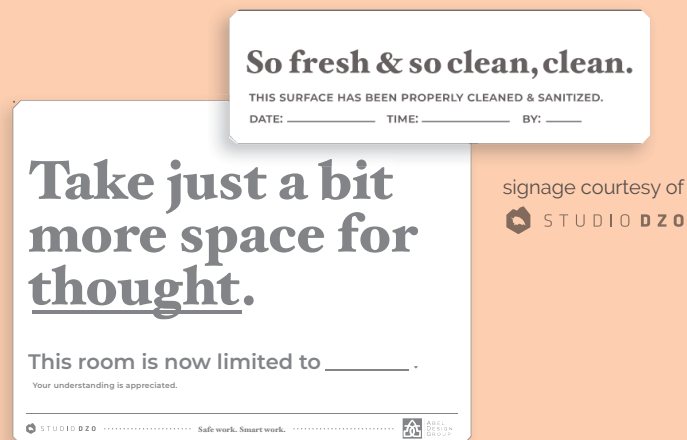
So fresh & so clean, clean.

THIS SURFACE HAS BEEN PROPERLY CLEANED & SANITIZED.

DATE: ______ TIME: ______ BY: ______

Take just a bit more space for thought.

This room is now limited to ______.

Your understanding is appreciated.

STUDIO DZO Safe work. Smart work. ABEL DESIGN GROUP

signage courtesy of

STUDIO DZO